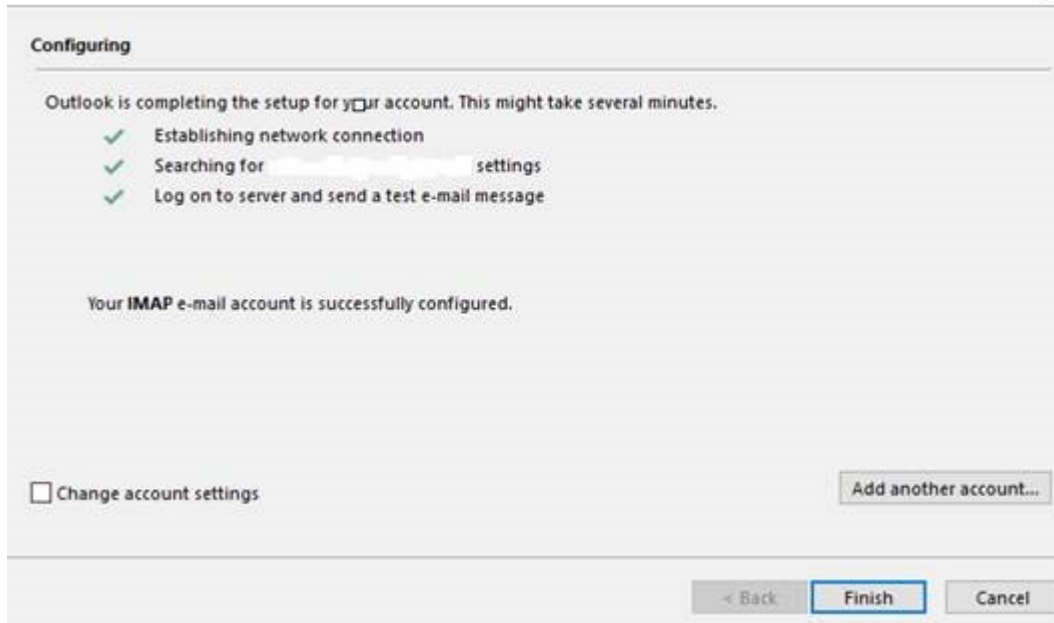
Configuring

Outlook is completing the setup for your account. This might take several minutes.

Establishing network connection
Searching for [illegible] settings
Log on to server and send a test e-mail message

Your **IMAP** e-mail account is successfully configured.

Change account settings

Add another account...

< Back
Finish
Cancel